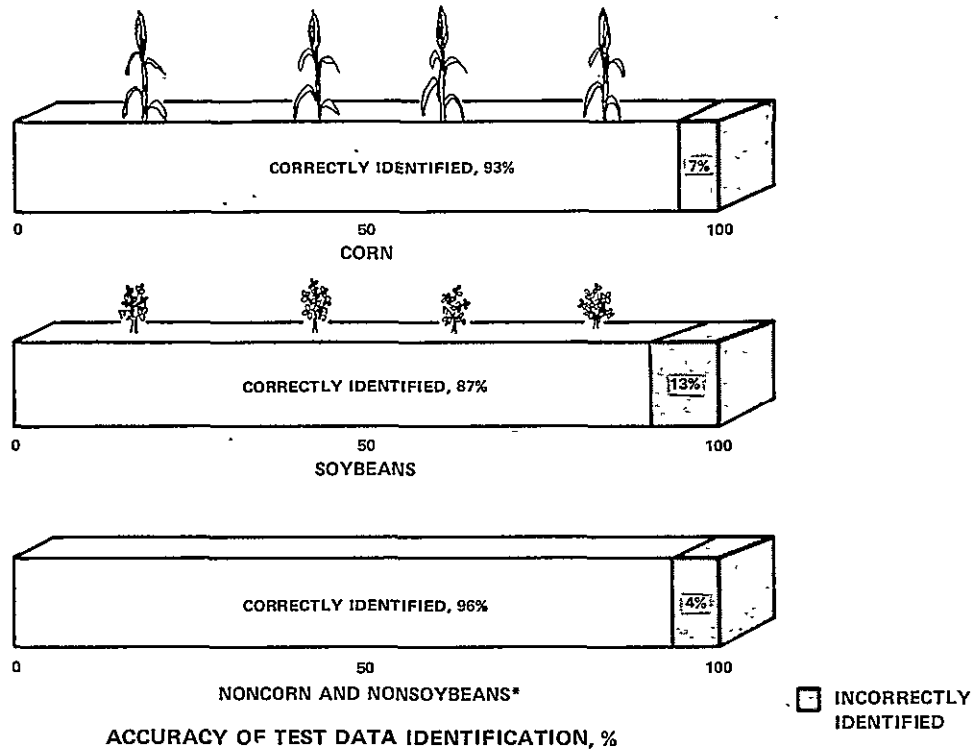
CORRECTLY IDENTIFIED, 93%

7%

0

50

100

CORN

CORRECTLY IDENTIFIED, 87%

13%

0

50

100

SOYBEANS

CORRECTLY IDENTIFIED, 96%

4%

0

50

100

NONCORN AND NONSOYBEANS*

INCORRECTLY IDENTIFIED

ACCURACY OF TEST DATA IDENTIFICATION, %